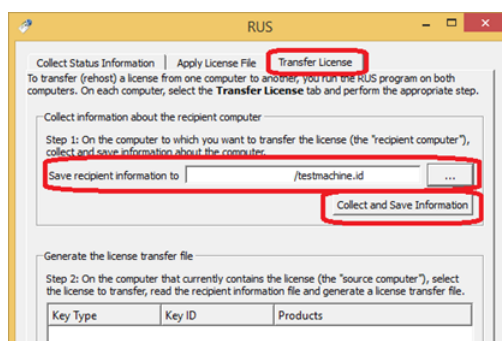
RUS

Collect Status Information | Apply License File | Transfer License

To transfer (rehost) a license from one computer to another, you run the RUS program on both computers. On each computer, select the **Transfer License** tab and perform the appropriate step.

Collect information about the recipient computer

Step 1: On the computer to which you want to transfer the license (the "recipient computer"), collect and save information about the computer.

Save recipient information to /testmachine.id ...

Collect and Save Information

Generate the license transfer file

Step 2: On the computer that currently contains the license (the "source computer"), select the license to transfer, read the recipient information file and generate a license transfer file.

| Key Type | Key ID | Products |
|---|---|---|